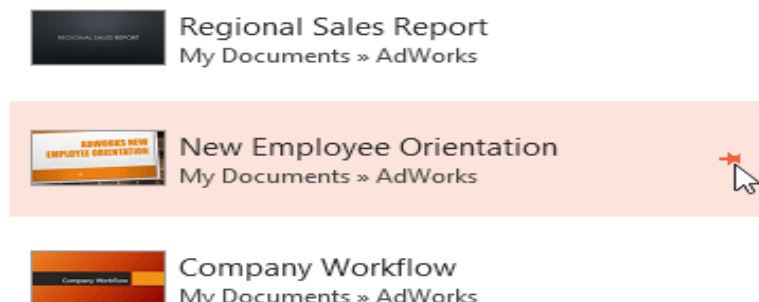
REGIONAL SALES REPORT

Regional Sales Report
My Documents » AdWorks

ADWORKS NEW EMPLOYEE ORIENTATION

New Employee Orientation
My Documents » AdWorks

Company Workflow

Company Workflow
My Documents » AdWorks